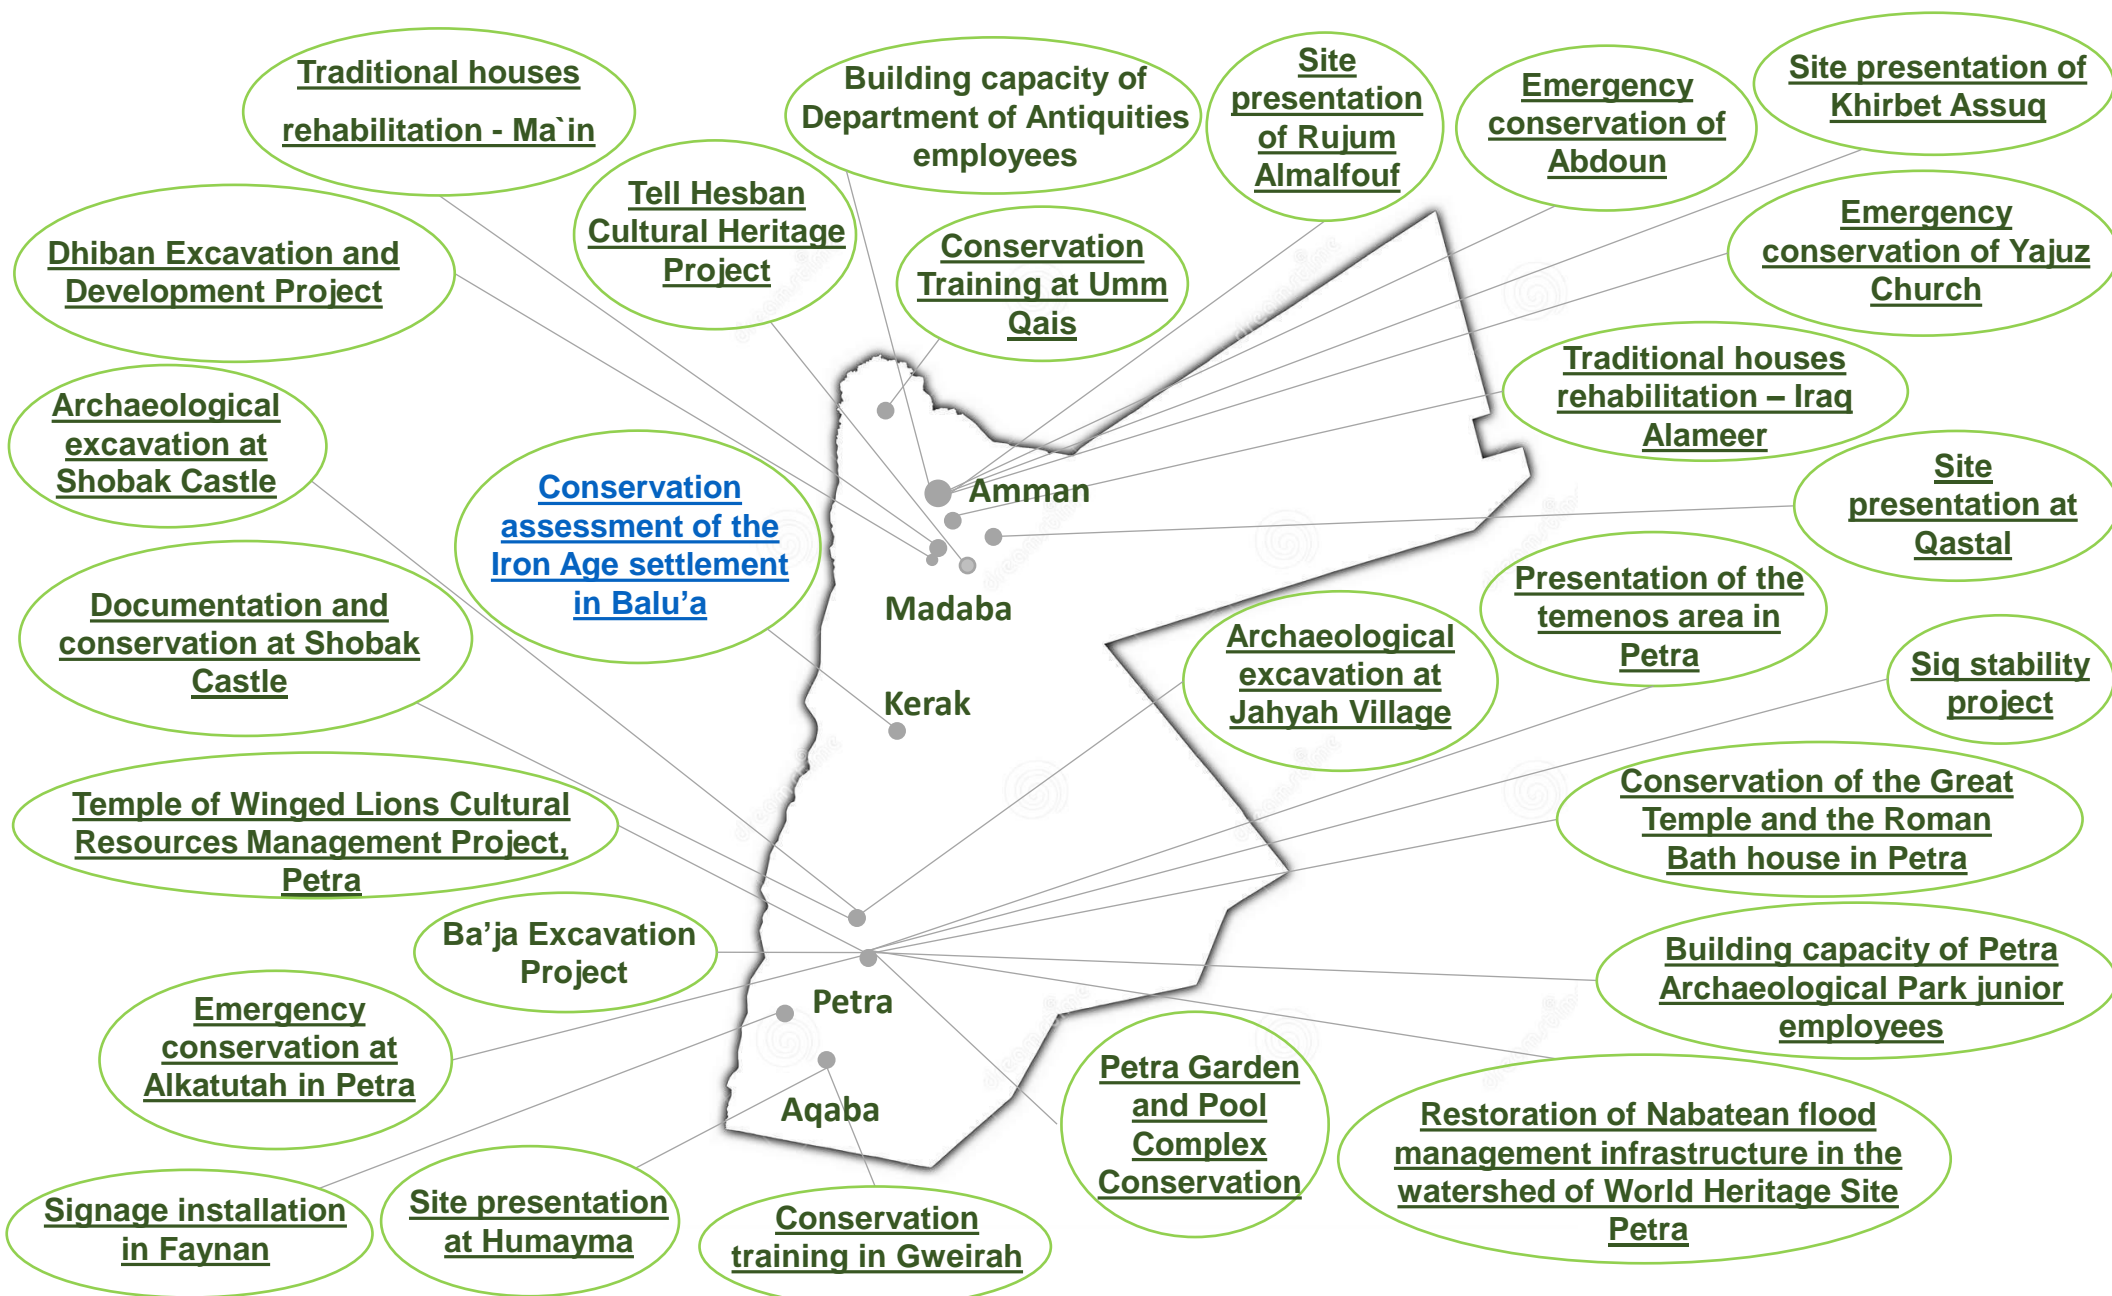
Traditional houses rehabilitation - Ma`in

Building capacity of Department of Antiquities employees

Site presentation of Rujum Almalfouf

Emergency conservation of Abdoun

Site presentation of Khirbet Assuq

Tell Hesban Cultural Heritage Project

Conservation Training at Umm Qais

Emergency conservation of Yajuz Church

Dhiban Excavation and Development Project

Traditional houses rehabilitation – Iraq Alameer

Archaeological excavation at Shobak Castle

Conservation assessment of the Iron Age settlement in Balu'a

Amman

Site presentation at Qastal

Madaba

Documentation and conservation at Shobak Castle

Presentation of the temenos area in Petra

Archaeological excavation at Jahyah Village

Siq stability project

Kerak

Conservation of the Great Temple and the Roman Bath house in Petra

Temple of Winged Lions Cultural Resources Management Project, Petra

Ba'ja Excavation Project

Building capacity of Petra Archaeological Park junior employees

Petra

Emergency conservation at Alkatutah in Petra

Aqaba

Petra Garden and Pool Complex Conservation

Restoration of Nabatean flood management infrastructure in the watershed of World Heritage Site Petra

Signage installation in Faynan

Site presentation at Humayma

Conservation training in Gweirah